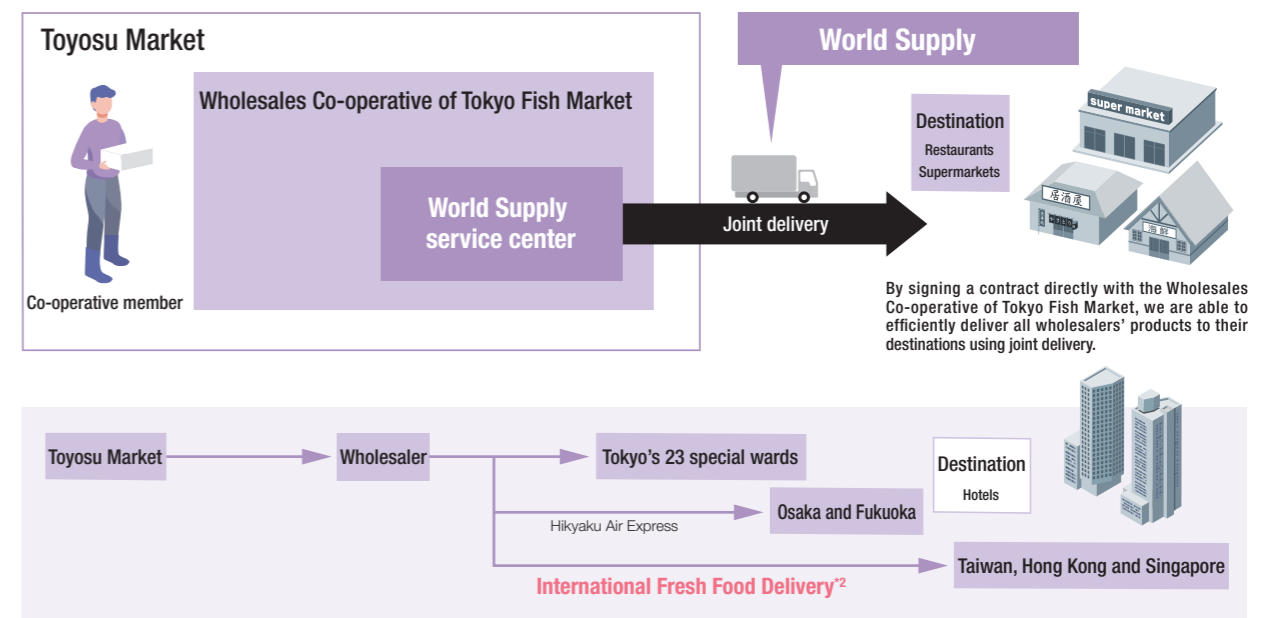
Toyosu Market

Wholesales Co-operative of Tokyo Fish Market

World Supply service center

Co-operative member

World Supply

Joint delivery

Destination
Restaurants
Supermarkets

super market

居酒屋

海鮮

By signing a contract directly with the Wholesales Co-operative of Tokyo Fish Market, we are able to efficiently deliver all wholesalers' products to their destinations using joint delivery.

Toyosu Market

Wholesaler

Tokyo's 23 special wards

Hikyaku Air Express

Osaka and Fukuoka

Destination
Hotels

Taiwan, Hong Kong and Singapore

International Fresh Food Delivery*2